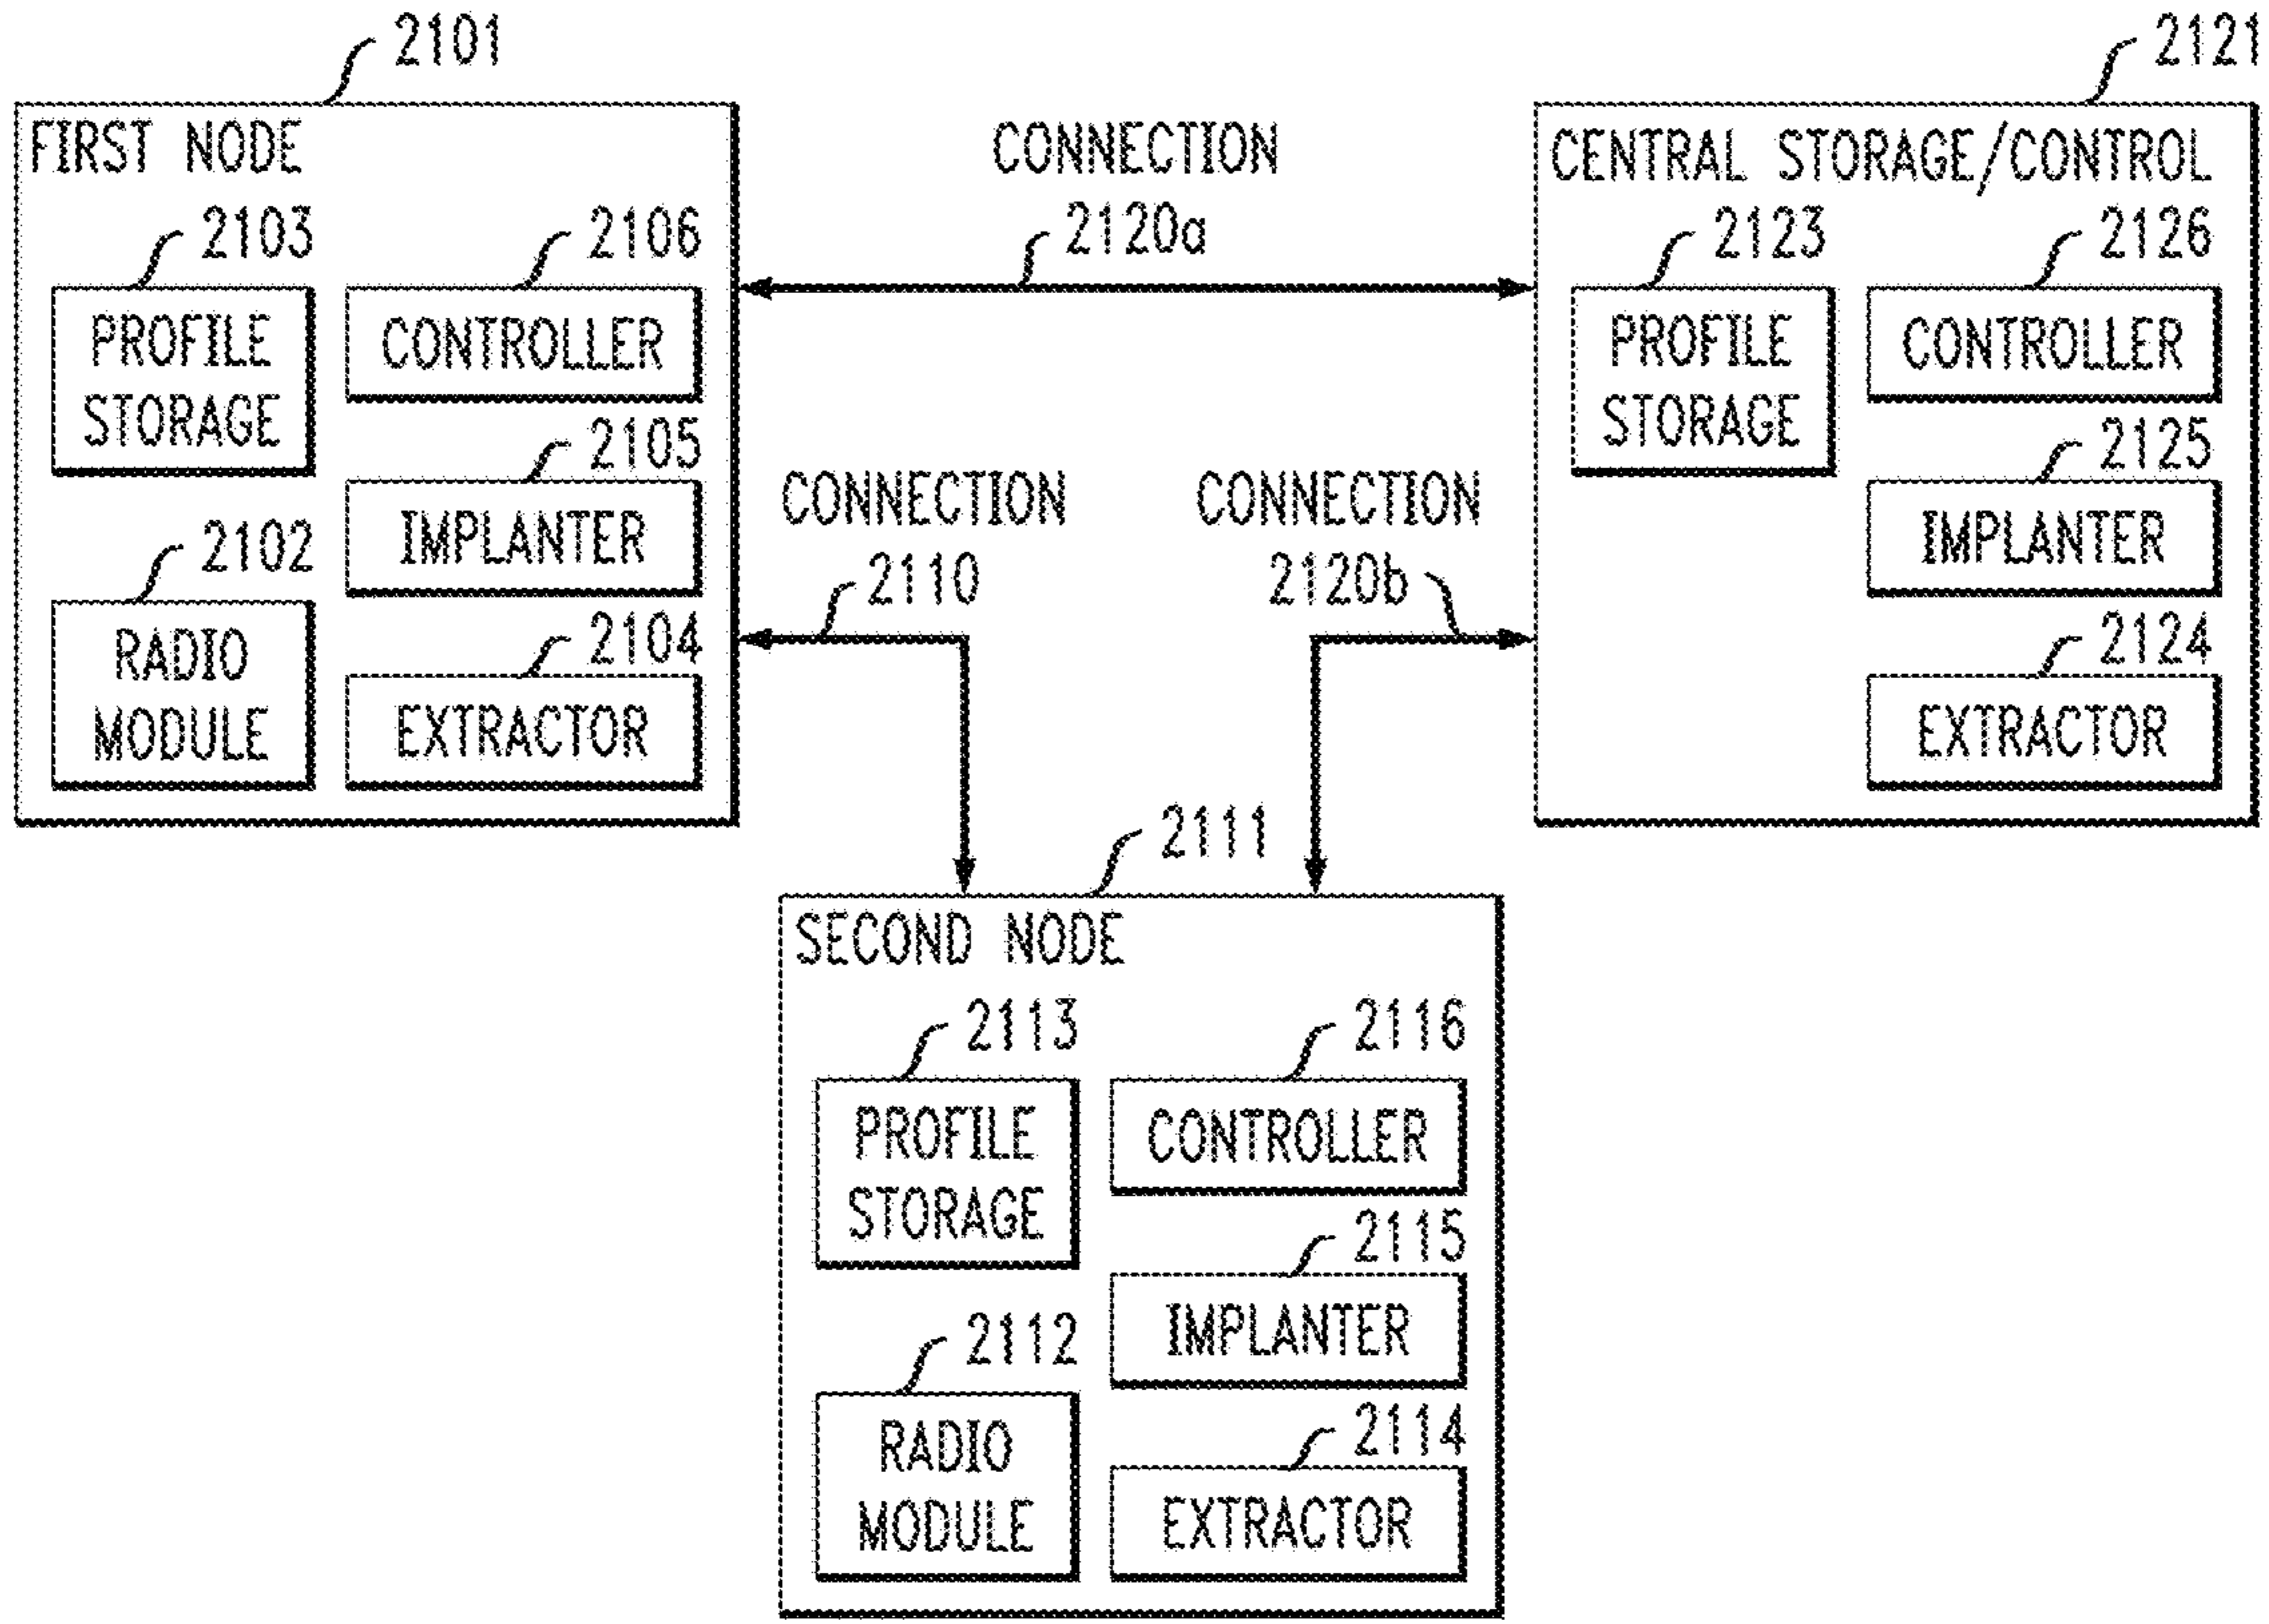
2101
FIRST NODE
2103
PROFILE STORAGE
2106
CONTROLLER
2105
IMPLANTER
2102
RADIO MODULE
2104
EXTRACTOR

CONNECTION
2120a

2121
CENTRAL STORAGE/CONTROL
2123
PROFILE STORAGE
2126
CONTROLLER
2125
IMPLANTER
2124
EXTRACTOR

CONNECTION
2110

CONNECTION
2120b

2111
SECOND NODE
2113
PROFILE STORAGE
2116
CONTROLLER
2115
IMPLANTER
2112
RADIO MODULE
2114
EXTRACTOR